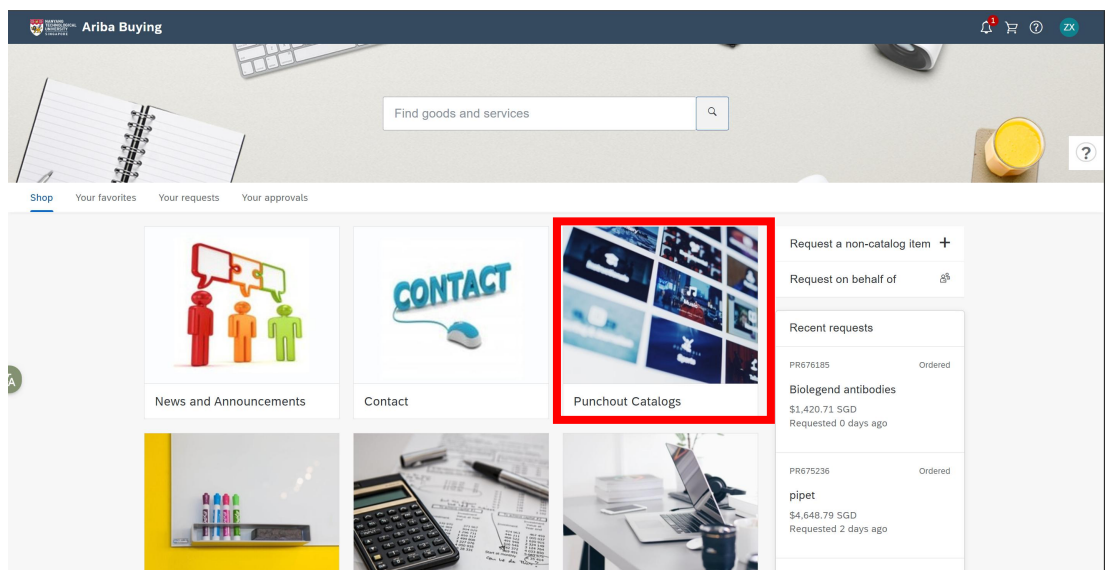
NANYANG TECHNOLOGICAL UNIVERSITY SINGAPORE Ariba Buying

1 ZX

Find goods and services

?

Shop Your favorites Your requests Your approvals

CONTACT

News and Announcements

Contact

Punchout Catalogs

Request a non-catalog item +

Request on behalf of

Recent requests

PR676185 Ordered

Biolegend antibodies

$1,420.71 SGD

Requested 0 days ago

PR675236 Ordered

pipet

$4,648.79 SGD

Requested 2 days ago

A